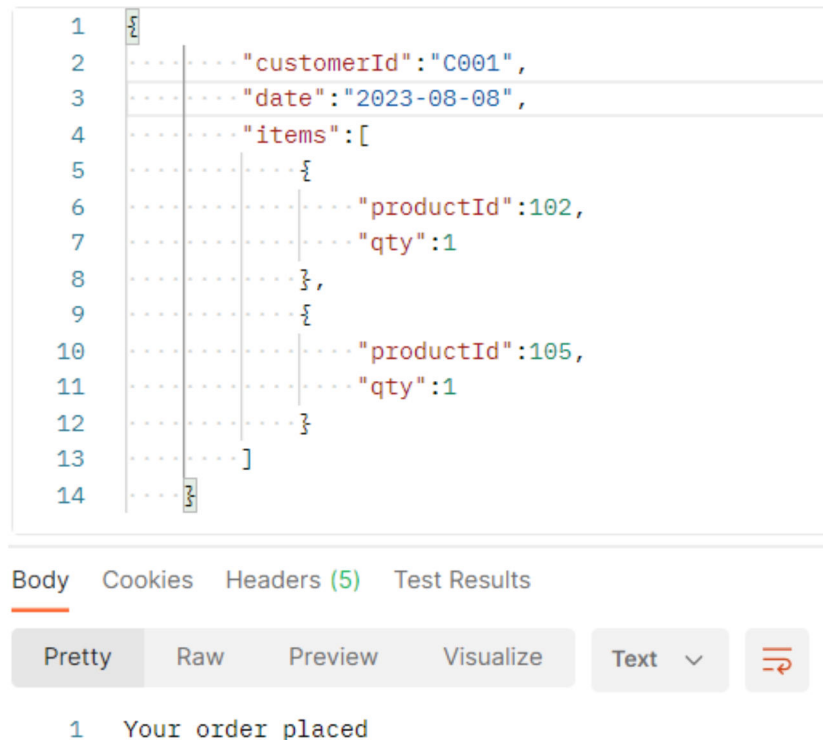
1 {
2 "customerId":"C001",
3 "date":"2023-08-08",
4 "items":[
5 {
6 "productId":102,
7 "qty":1
8 },
9 {
10 "productId":105,
11 "qty":1
12 }
13 ]
14 }

Body Cookies Headers (5) Test Results

Pretty Raw Preview Visualize Text

1 Your order placed